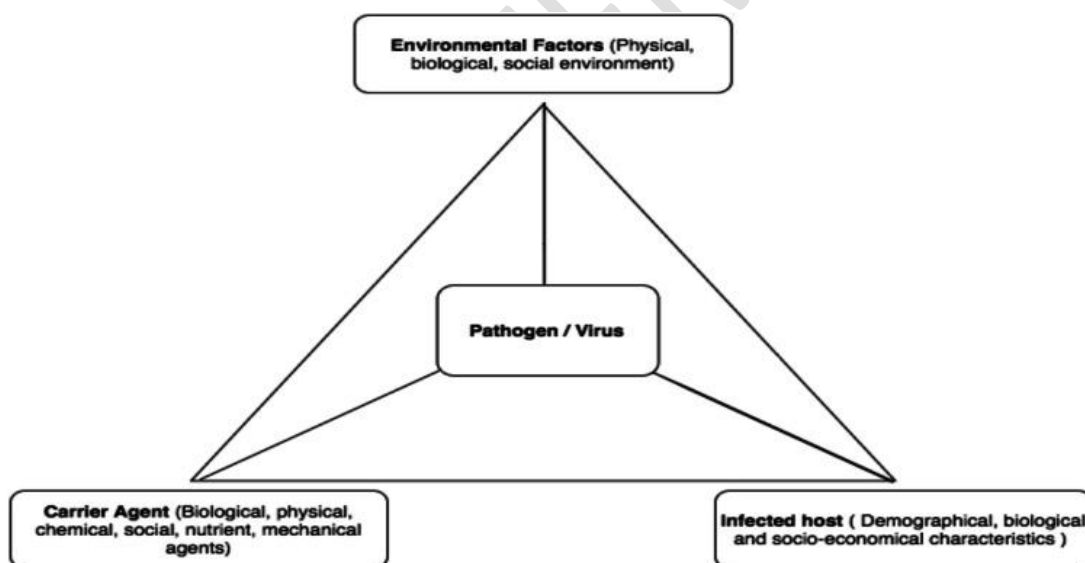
**Environmental Factors** (Physical, biological, social environment)

**Pathogen / Virus**

**Carrier Agent** (Biological, physical, chemical, social, nutrient, mechanical agents)

**Infected host** ( Demographical, biological and socio-economical characteristics )